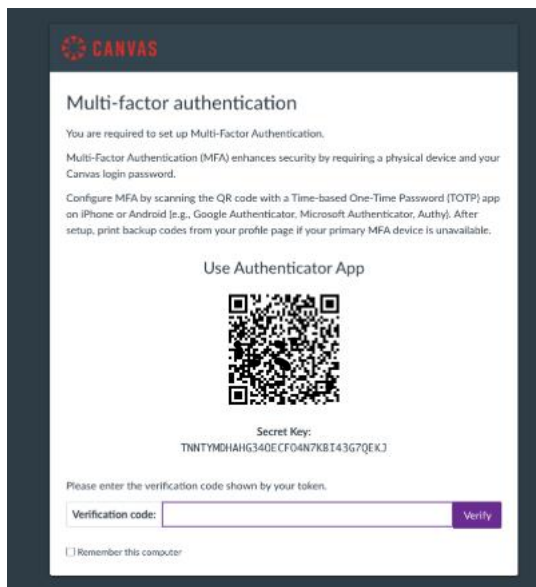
CANVAS

Multi-factor authentication

You are required to set up Multi-Factor Authentication.

Multi-Factor Authentication (MFA) enhances security by requiring a physical device and your Canvas login password.

Configure MFA by scanning the QR code with a Time-based One-Time Password (TOTP) app on iPhone or Android (e.g., Google Authenticator, Microsoft Authenticator, Authy). After setup, print backup codes from your profile page if your primary MFA device is unavailable.

Use Authenticator App

Secret Key:
TNNTYMDHAHG34OECFO4N7KBI43G7QEKJ

Please enter the verification code shown by your token.

Verification code:

Verify

Remember this computer